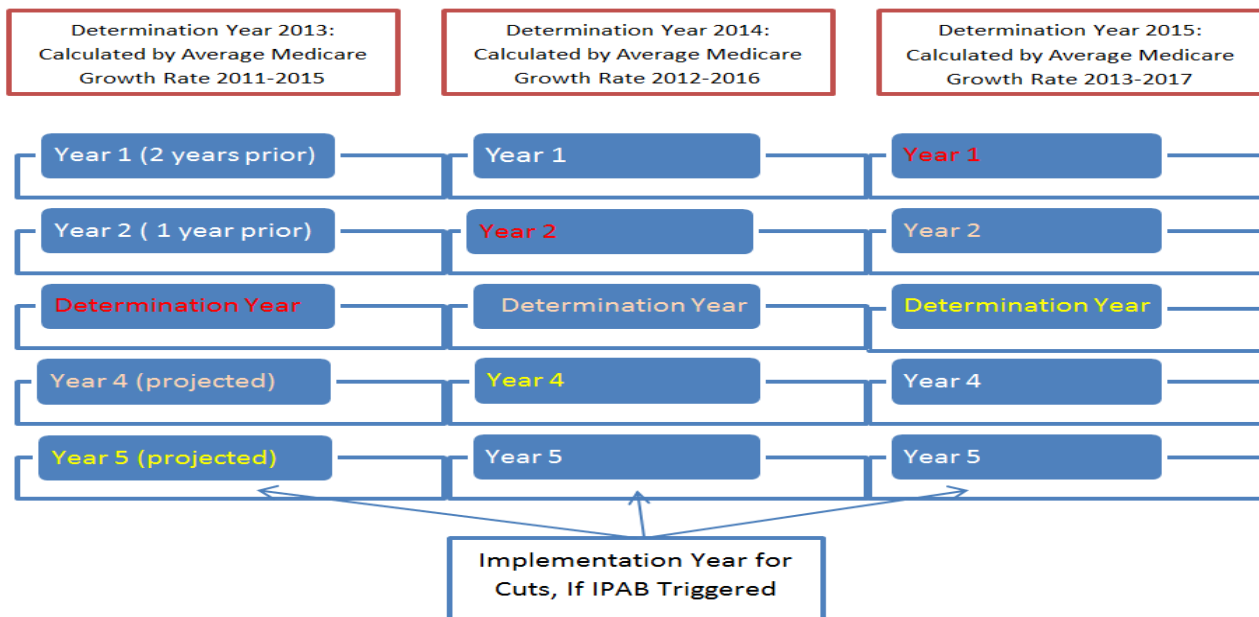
Determination Year 2013: Calculated by Average Medicare Growth Rate 2011-2015

Determination Year 2014: Calculated by Average Medicare Growth Rate 2012-2016

Determination Year 2015: Calculated by Average Medicare Growth Rate 2013-2017

Year 1 (2 years prior)

Year 1

Year 1

Year 2 ( 1 year prior)

Year 2

Year 2

Determination Year

Determination Year

Determination Year

Year 4 (projected)

Year 4

Year 4

Year 5 (projected)

Year 5

Year 5

Implementation Year for Cuts, If IPAB Triggered